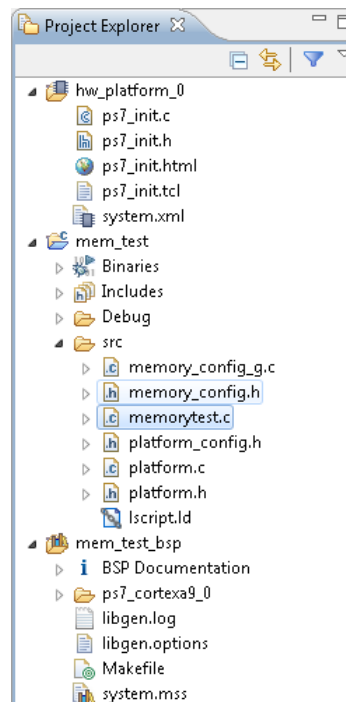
Project Explorer
hw_platform_0
ps7_init.c
ps7_init.h
ps7_init.html
ps7_init.tcl
system.xml
mem_test
Binaries
Includes
Debug
src
memory_config_g.c
memory_config.h
memorytest.c
platform_config.h
platform.c
platform.h
lscript.ld
mem_test_bsp
BSP Documentation
ps7_cortexa9_0
libgen.log
libgen.options
Makefile
system.mss